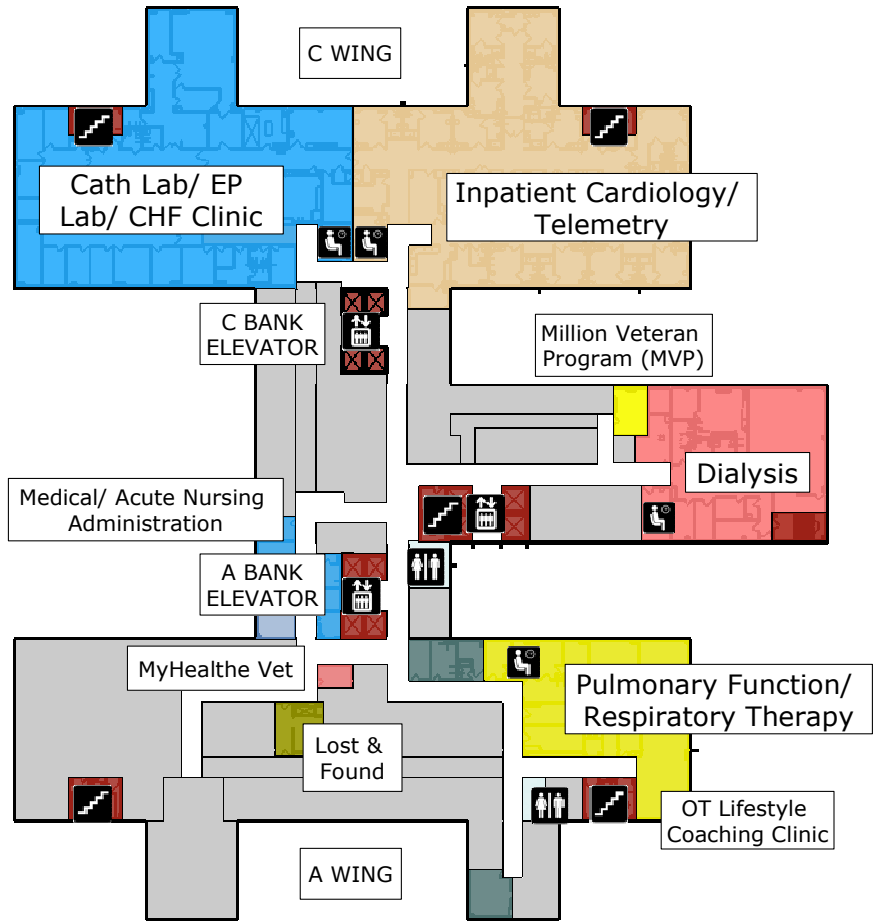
C WING

Cath Lab/ EP Lab/ CHF Clinic

Inpatient Cardiology/ Telemetry

C BANK ELEVATOR

Million Veteran Program (MVP)

Dialysis

Medical/ Acute Nursing Administration

A BANK ELEVATOR

MyHealthe Vet

Pulmonary Function/ Respiratory Therapy

Lost & Found

OT Lifestyle Coaching Clinic

A WING